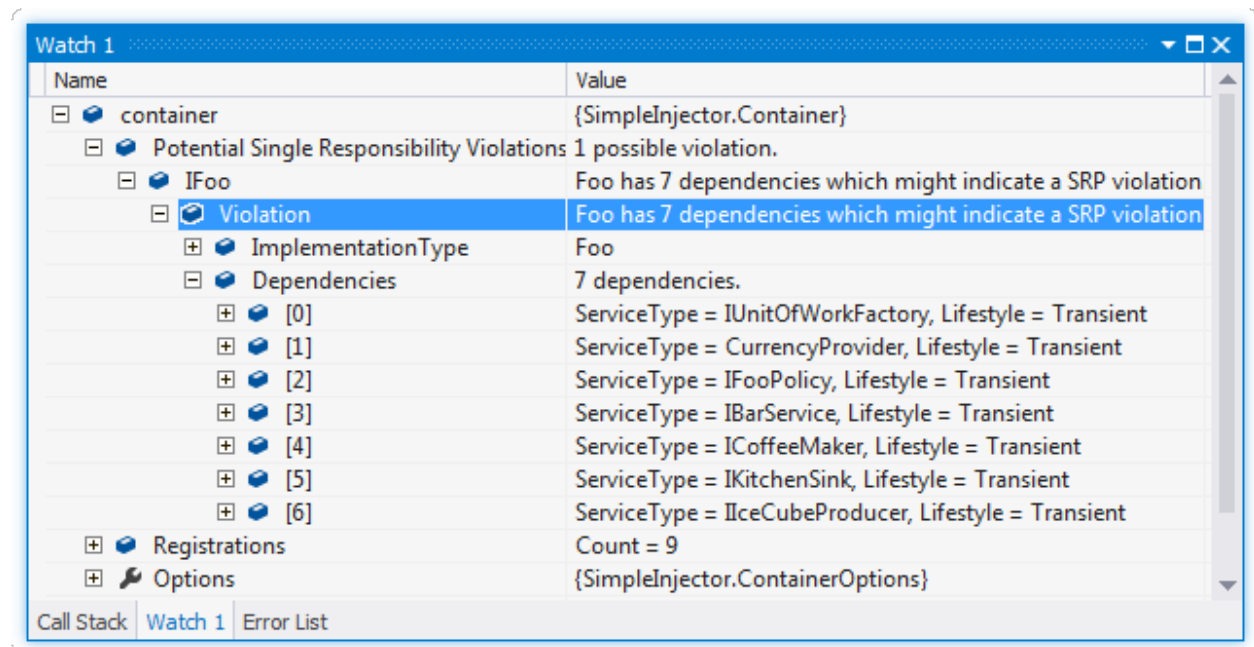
Watch 1

| Name | Value |
|---|---|
| container | {SimpleInjector.Container} |
| Potential Single Responsibility Violations | 1 possible violation. |
| IFoo | Foo has 7 dependencies which might indicate a SRP violation |
| Violation | Foo has 7 dependencies which might indicate a SRP violation |
| ImplementationType | Foo |
| Dependencies | 7 dependencies. |
| [0] | ServiceType = IUnitOfWorkFactory, Lifestyle = Transient |
| [1] | ServiceType = CurrencyProvider, Lifestyle = Transient |
| [2] | ServiceType = IFooPolicy, Lifestyle = Transient |
| [3] | ServiceType = IBarService, Lifestyle = Transient |
| [4] | ServiceType = ICoffeeMaker, Lifestyle = Transient |
| [5] | ServiceType = IKitchenSink, Lifestyle = Transient |
| [6] | ServiceType = IIceCubeProducer, Lifestyle = Transient |
| Registrations | Count = 9 |
| Options | {SimpleInjector.ContainerOptions} |

Call Stack | Watch 1 | Error List